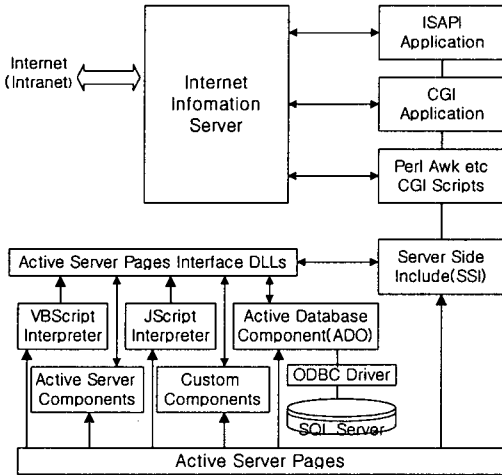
Internet (Intranet)

Internet Infomation Server

ISAPI Application

CGI Application

Perl Awk etc CGI Scripts

Active Server Pages Interface DLLs

Server Side Include(SSI)

VBScript Interpreter

JScript Interpreter

Active Database Component(ADO)

Active Server Components

Custom Components

ODBC Driver

SQL Server

Active Server Pages